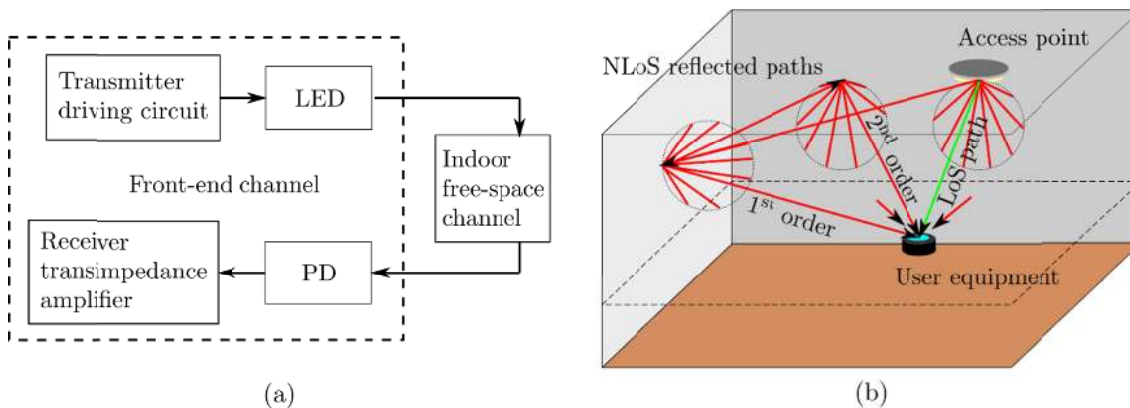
Transmitter driving circuit

LED

Indoor free-space channel

Front-end channel

Receiver transimpedance amplifier

PD

(a)

NLoS reflected paths

Access point

$2^{nd}$ order

LoS path

$1^{st}$ order

User equipment

(b)